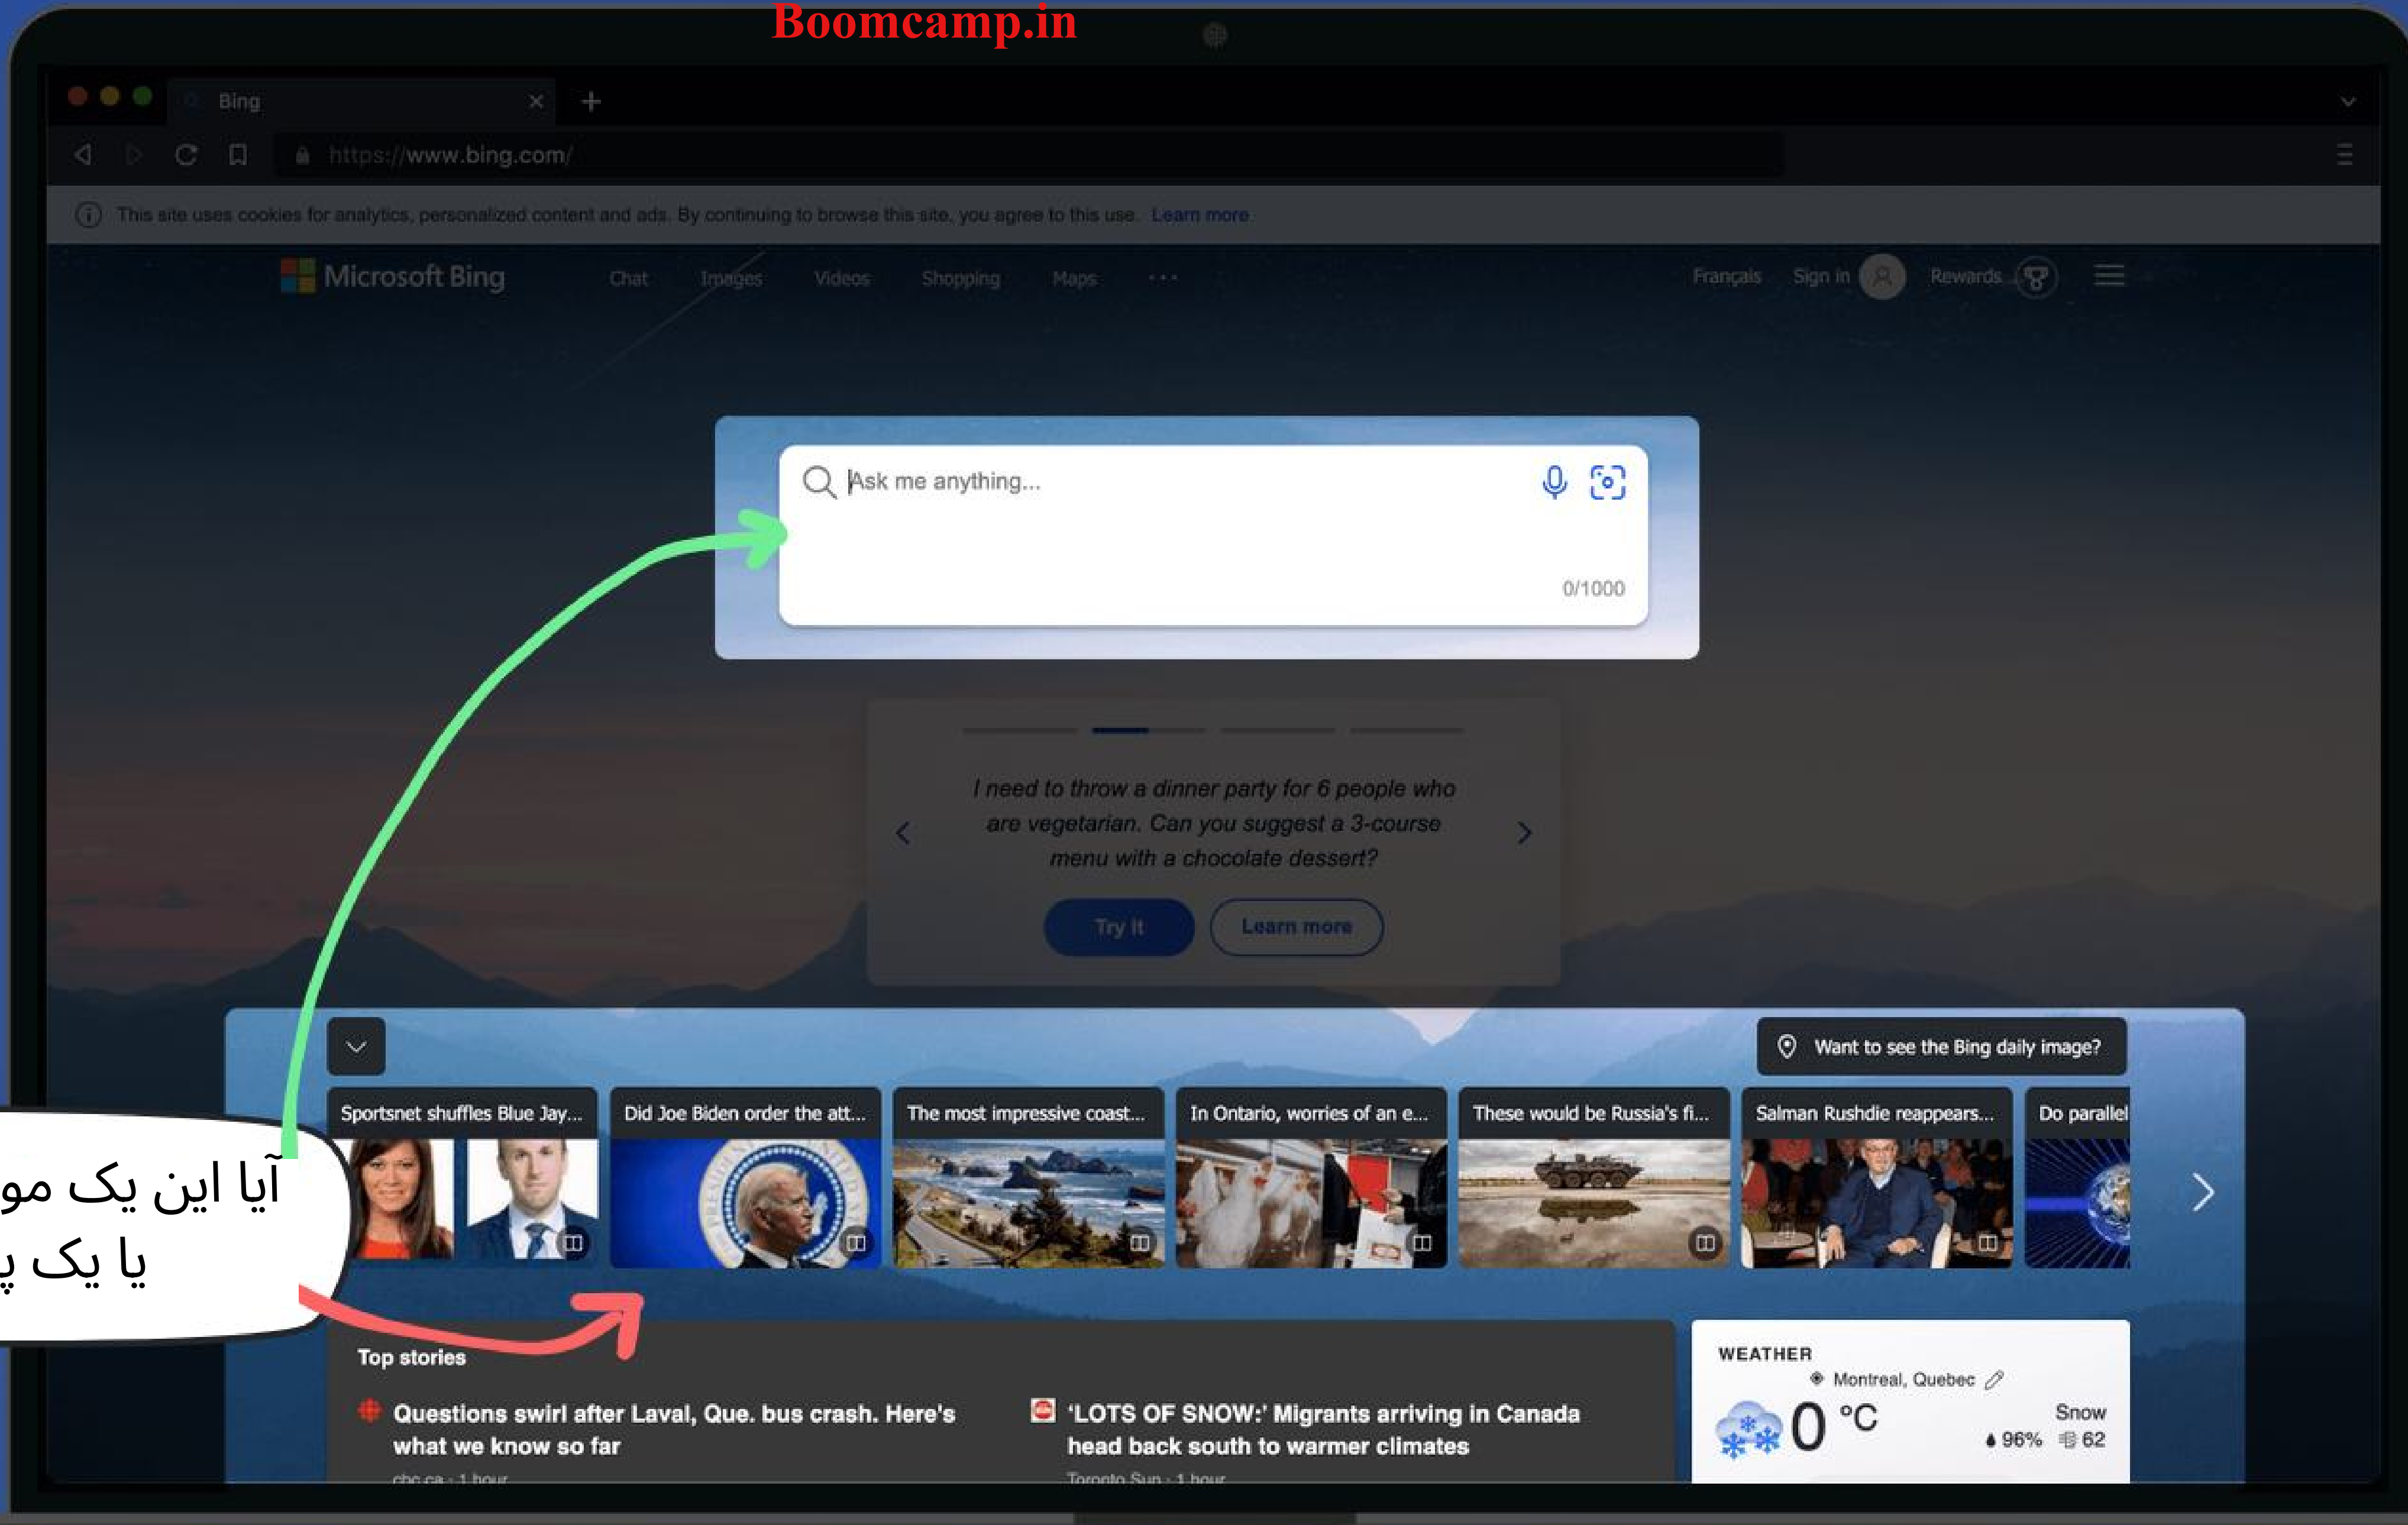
Boomcamp.in

Bing

https://www.bing.com/

This site uses cookies for analytics, personalized content and ads. By continuing to browse this site, you agree to this use. Learn more

Microsoft Bing Chat Images Videos Shopping Maps ···

Français Sign in Rewards

Ask me anything...

0/1000

I need to throw a dinner party for 6 people who are vegetarian. Can you suggest a 3-course menu with a chocolate dessert?

Try it Learn more

Want to see the Bing daily image?

Sportsnet shuffles Blue Jay...
Did Joe Biden order the att...
The most impressive coast...
In Ontario, worries of an e...
These would be Russia's fi...
Salman Rushdie reappears...
Do parallel

آیا این یک مو
یا یک پ

Top stories

Questions swirl after Laval, Que. bus crash. Here's what we know so far
cbc.ca · 1 hour

'LOTS OF SNOW:' Migrants arriving in Canada head back south to warmer climates
Toronto Sun · 1 hour

WEATHER
Montreal, Quebec
0 °C
Snow
96% 62